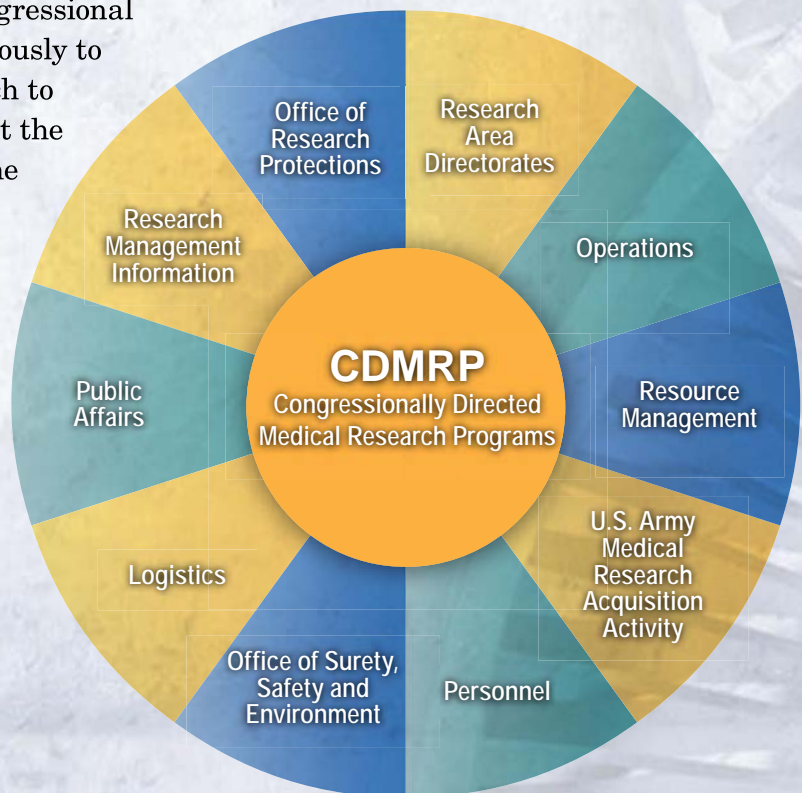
gressional
ously to
h to
t the
ne

Office of Research Protections

Research Area Directorates

Operations

Resource Management

U.S. Army Medical Research Acquisition Activity

Personnel

Office of Surety, Safety and Environment

Logistics

Public Affairs

Research Management Information

CDMRP
Congressionally Directed Medical Research Programs